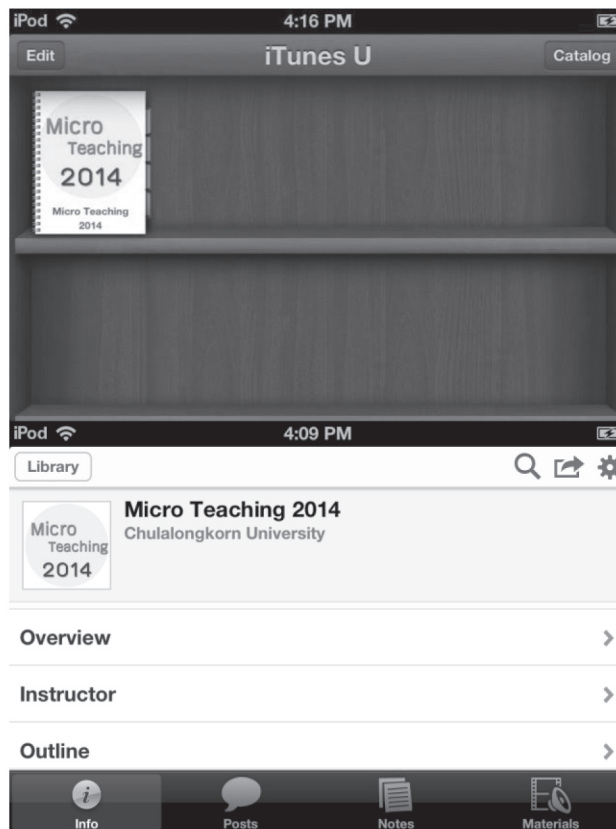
iPod 4:16 PM

Edit iTunes U Catalog

Micro Teaching 2014

Micro Teaching 2014

iPod 4:09 PM

Library

Micro Teaching 2014

Micro Teaching 2014
Chulalongkorn University

Overview

Instructor

Outline

Info Posts Notes Materials